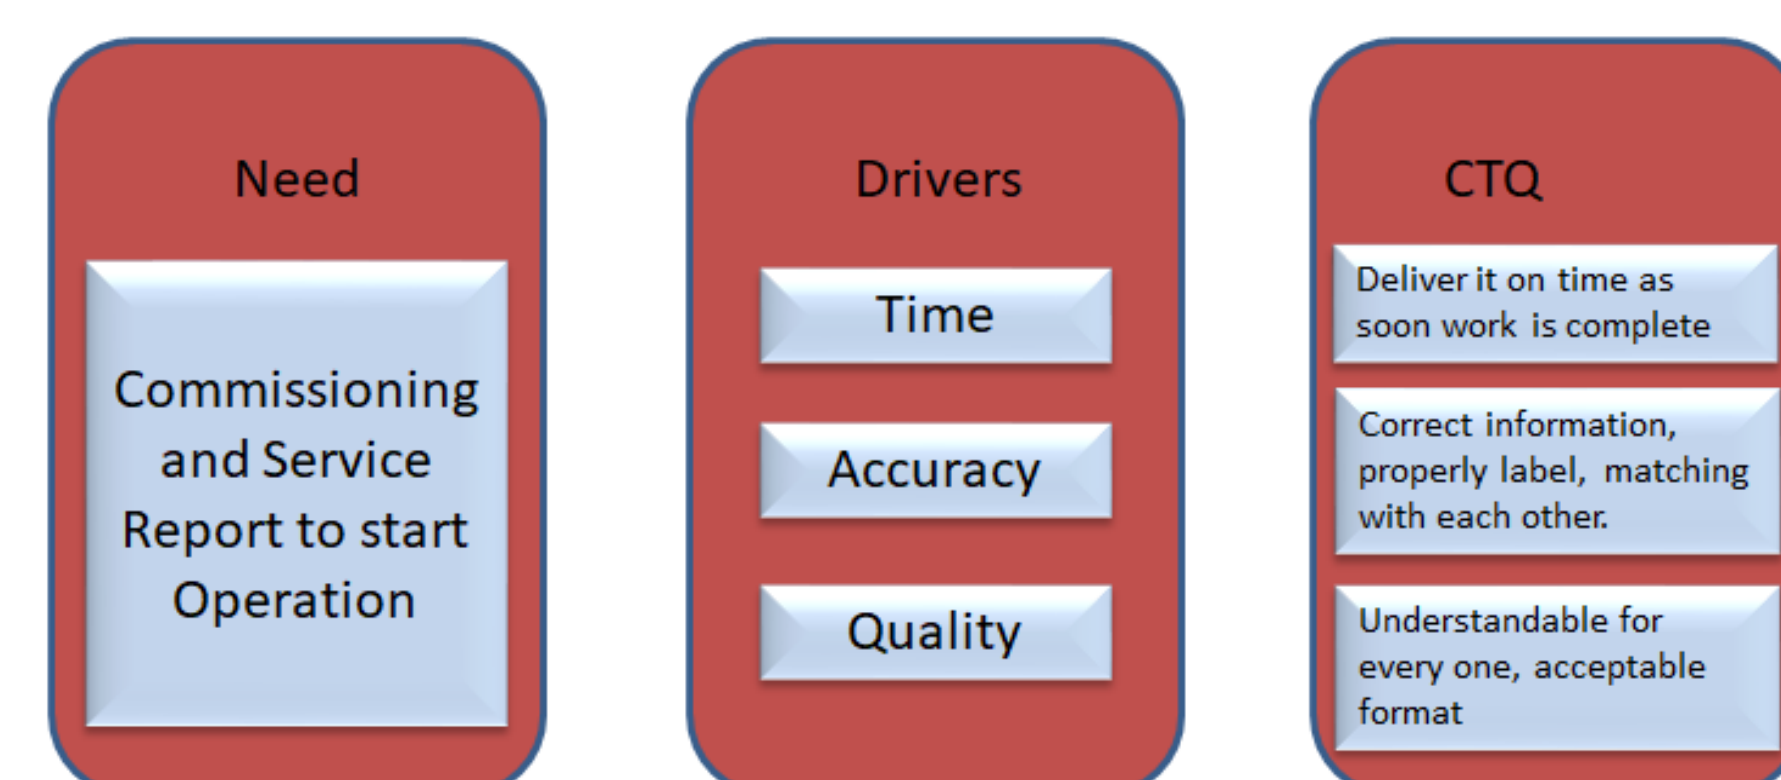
Need

Commissioning and Service Report to start Operation

Drivers

Time

Accuracy

Quality

CTQ

Deliver it on time as soon work is complete

Correct information, properly label, matching with each other.

Understandable for every one, acceptable format